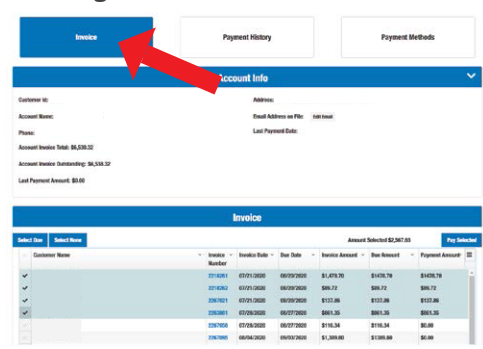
Invoice

Payment History

Payment Methods

Account Info

Customer Id:

Account Name:

Phone:

Account Invoice Total: $6,538.32

Account Invoice Outstanding: $4,538.32

Last Payment Amount: $0.00

Address:

Email Address on File: Edit Email

Last Payment Date:

Invoice

Select Due   Select None

Amount Selected $2,967.03

Pay Selected

| | Customer Name | Invoice Number | Invoice Date | Due Date | Invoice Amount | Due Amount | Payment Amount |
|---|---|---|---|---|---|---|---|
| ✓ | | 2218261 | 07/21/2020 | 08/20/2020 | $1,470.70 | $1470.70 | $1470.70 |
| ✓ | | 2218262 | 07/21/2020 | 08/20/2020 | $86.72 | $86.72 | $86.72 |
| ✓ | | 2267821 | 07/21/2020 | 08/20/2020 | $137.86 | $137.86 | $137.86 |
| ✓ | | 2263861 | 07/28/2020 | 08/27/2020 | $661.35 | $661.35 | $661.35 |
| | | 2267858 | 07/28/2020 | 08/27/2020 | $116.34 | $116.34 | $0.00 |
| | | 2267865 | 08/04/2020 | 09/03/2020 | $1,399.00 | $1399.00 | $0.00 |